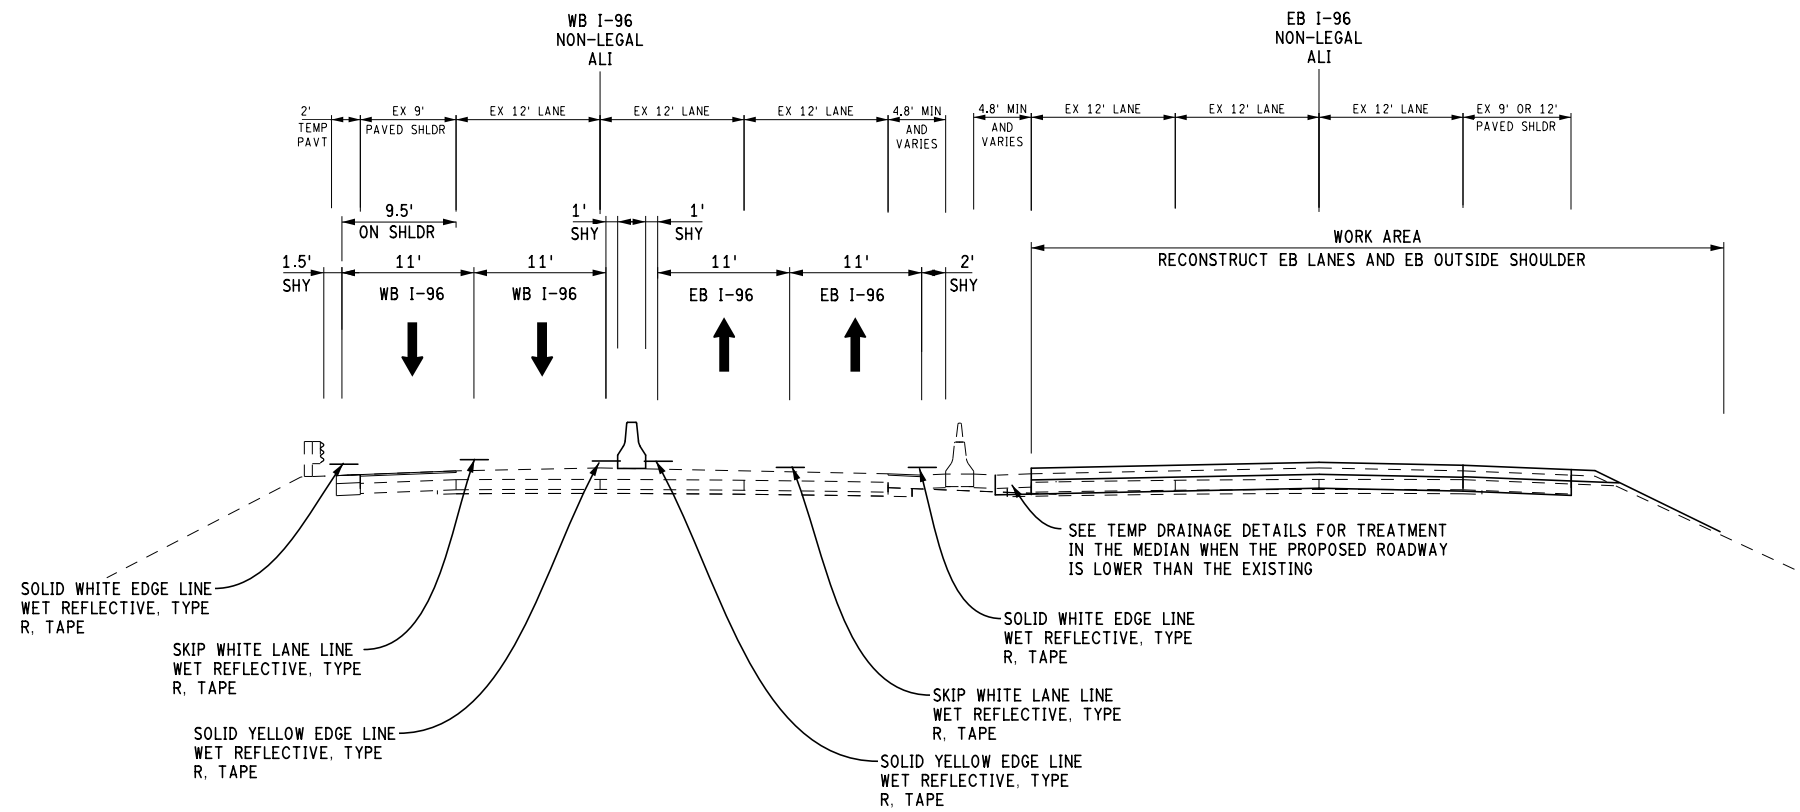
WB I-96
NON-LEGAL
ALI

EB I-96
NON-LEGAL
ALI

2'
TEMP
PAVT

EX 9'
PAVED SHLDR

EX 12' LANE

EX 12' LANE

EX 12' LANE

4.8' MIN
AND
VARIES

4.8' MIN
AND
VARIES

EX 12' LANE

EX 12' LANE

EX 12' LANE

EX 9' OR 12'
PAVED SHLDR

9.5'
ON SHLDR

1'
SHY

1'
SHY

WORK AREA
RECONSTRUCT EB LANES AND EB OUTSIDE SHOULDER

1.5'
SHY

11'
WB I-96

11'
WB I-96

11'
EB I-96

11'
EB I-96

2'
SHY

SEE TEMP DRAINAGE DETAILS FOR TREATMENT IN THE MEDIAN WHEN THE PROPOSED ROADWAY IS LOWER THAN THE EXISTING

SOLID WHITE EDGE LINE
WET REFLECTIVE, TYPE
R, TAPE

SKIP WHITE LANE LINE
WET REFLECTIVE, TYPE
R, TAPE

SOLID YELLOW EDGE LINE
WET REFLECTIVE, TYPE
R, TAPE

SOLID WHITE EDGE LINE
WET REFLECTIVE, TYPE
R, TAPE

SKIP WHITE LANE LINE
WET REFLECTIVE, TYPE
R, TAPE

SOLID YELLOW EDGE LINE
WET REFLECTIVE, TYPE
R, TAPE